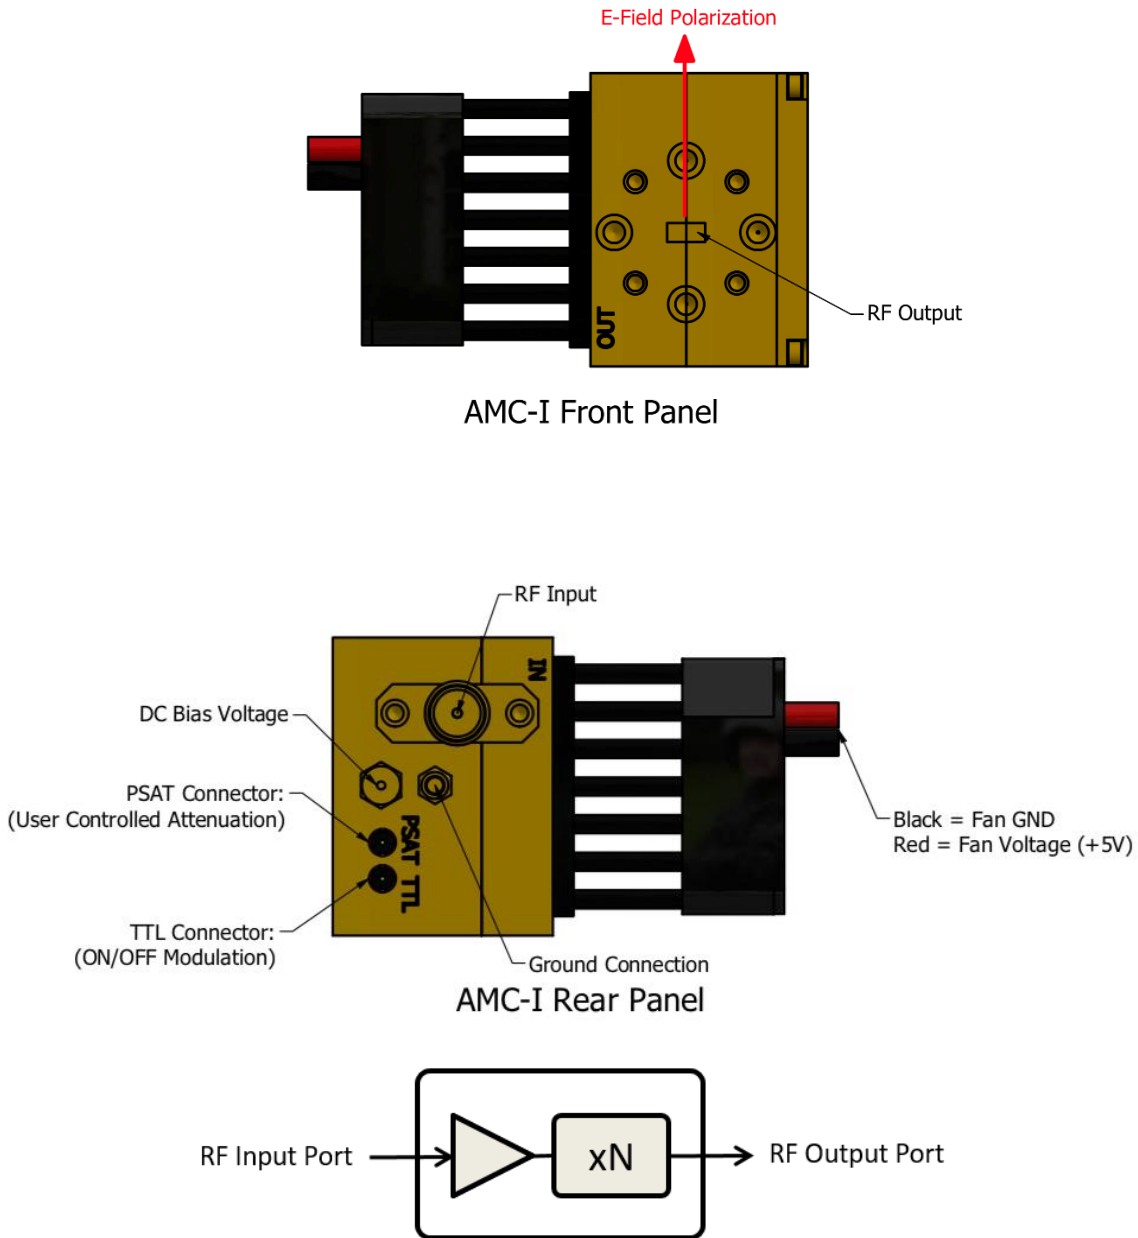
E-Field Polarization

OUT

RF Output

AMC-I Front Panel

RF Input

IN

DC Bias Voltage

PSAT Connector:
(User Controlled Attenuation)

PSAT TTL

TTL Connector:
(ON/OFF Modulation)

Black = Fan GND
Red = Fan Voltage (+5V)

Ground Connection

AMC-I Rear Panel

RF Input Port

xN

RF Output Port